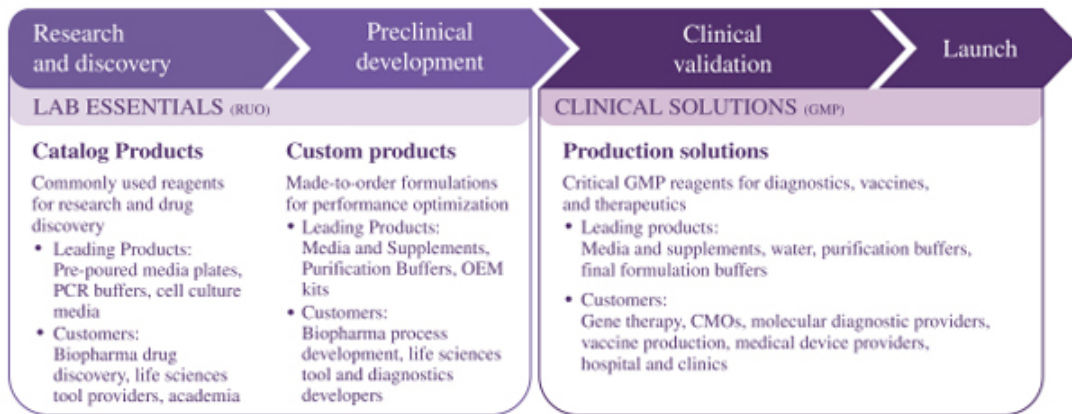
Research and discovery

Preclinical development

Clinical validation

Launch

LAB ESSENTIALS (RUO)

CLINICAL SOLUTIONS (GMP)

Catalog Products

Commonly used reagents for research and drug discovery

• Leading Products: Pre-poured media plates, PCR buffers, cell culture media

• Customers: Biopharma drug discovery, life sciences tool providers, academia

Custom products

Made-to-order formulations for performance optimization

• Leading Products: Media and Supplements, Purification Buffers, OEM kits

• Customers: Biopharma process development, life sciences tool and diagnostics developers

Production solutions

Critical GMP reagents for diagnostics, vaccines, and therapeutics

• Leading products: Media and supplements, water, purification buffers, final formulation buffers

• Customers: Gene therapy, CMOs, molecular diagnostic providers, vaccine production, medical device providers, hospital and clinics